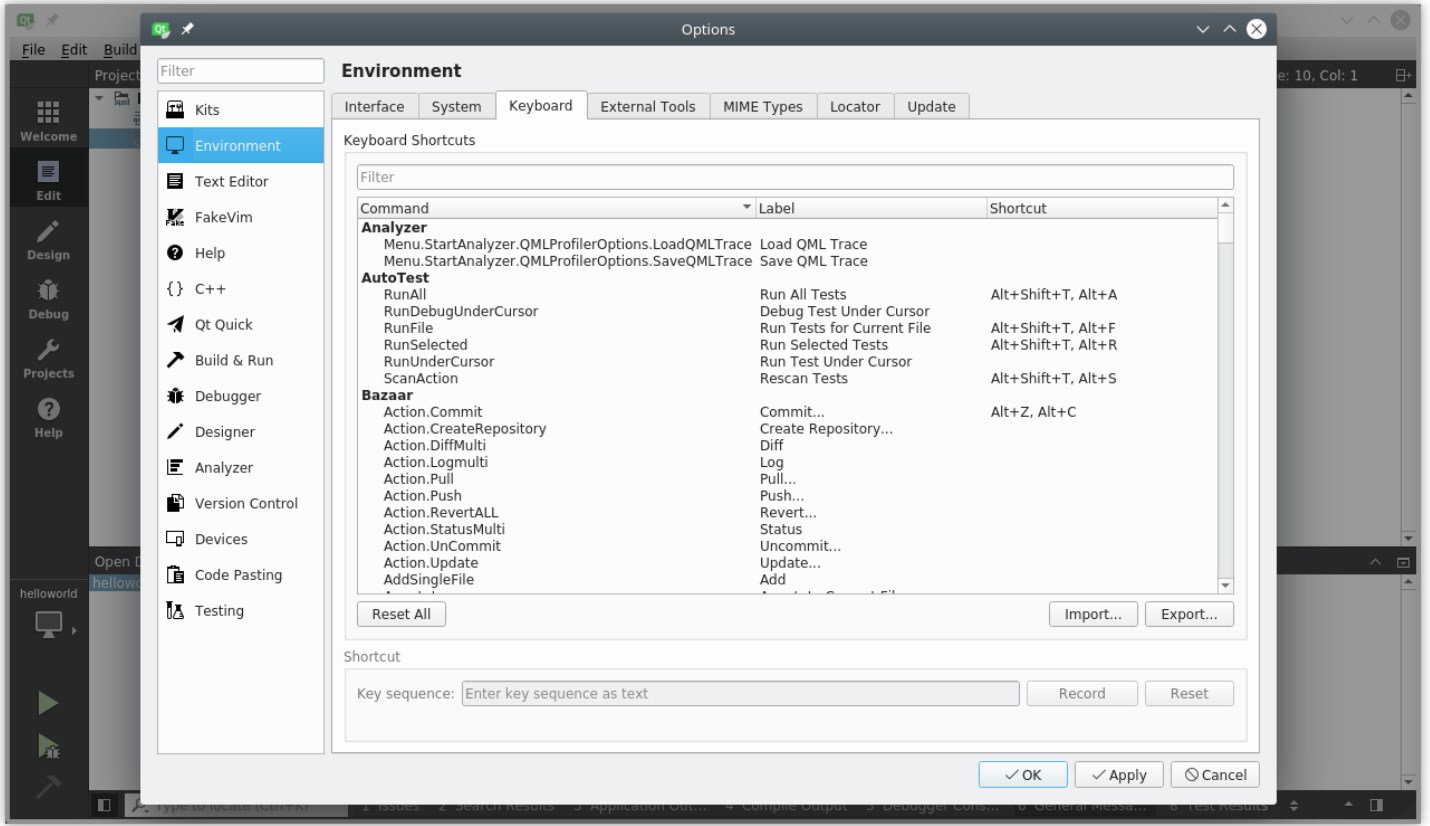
File Edit Build

Project

Welcome

Edit

Design

Debug

Projects

Help

Open D

hellowo

helloworld

e: 10, Col: 1

Options

Filter

Kits
Environment
Text Editor
FakeVim
Help
C++
Qt Quick
Build & Run
Debugger
Designer
Analyzer
Version Control
Devices
Code Pasting
Testing

Environment

Interface | System | Keyboard | External Tools | MIME Types | Locator | Update

Keyboard Shortcuts

Filter

| Command | Label | Shortcut |
|---|---|---|
| Analyzer | | |
| Menu.StartAnalyzer.QMLProfilerOptions.LoadQMLTrace | Load QML Trace | |
| Menu.StartAnalyzer.QMLProfilerOptions.SaveQMLTrace | Save QML Trace | |
| AutoTest | | |
| RunAll | Run All Tests | Alt+Shift+T, Alt+A |
| RunDebugUnderCursor | Debug Test Under Cursor | |
| RunFile | Run Tests for Current File | Alt+Shift+T, Alt+F |
| RunSelected | Run Selected Tests | Alt+Shift+T, Alt+R |
| RunUnderCursor | Run Test Under Cursor | |
| ScanAction | Rescan Tests | Alt+Shift+T, Alt+S |
| Bazaar | | |
| Action.Commit | Commit... | Alt+Z, Alt+C |
| Action.CreateRepository | Create Repository... | |
| Action.DiffMulti | Diff | |
| Action.Logmulti | Log | |
| Action.Pull | Pull... | |
| Action.Push | Push... | |
| Action.RevertALL | Revert... | |
| Action.StatusMulti | Status | |
| Action.UnCommit | Uncommit... | |
| Action.Update | Update... | |
| AddSingleFile | Add | |

Reset All

Import... Export...

Shortcut

Key sequence: Enter key sequence as text Record Reset

OK Apply Cancel

Type to locate (Ctrl+K) 1 Issues 2 Search Results 3 Application Out... 4 Compile Output 5 Debugger Cons... 6 General Messa... 8 Test Results